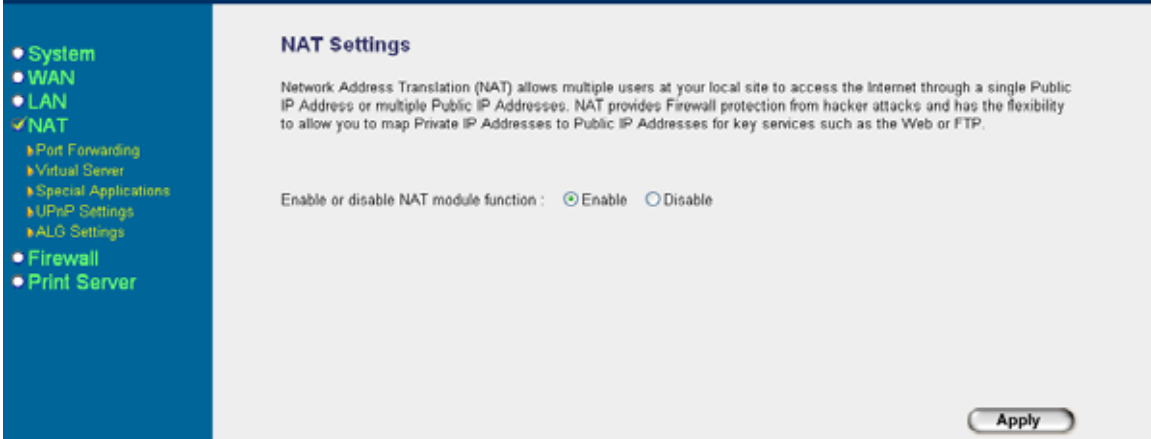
System
WAN
LAN
NAT
Port Forwarding
Virtual Server
Special Applications
UPnP Settings
ALG Settings
Firewall
Print Server

NAT Settings

Network Address Translation (NAT) allows multiple users at your local site to access the Internet through a single Public IP Address or multiple Public IP Addresses. NAT provides Firewall protection from hacker attacks and has the flexibility to allow you to map Private IP Addresses to Public IP Addresses for key services such as the Web or FTP.

Enable or disable NAT module function : Enable Disable

Apply